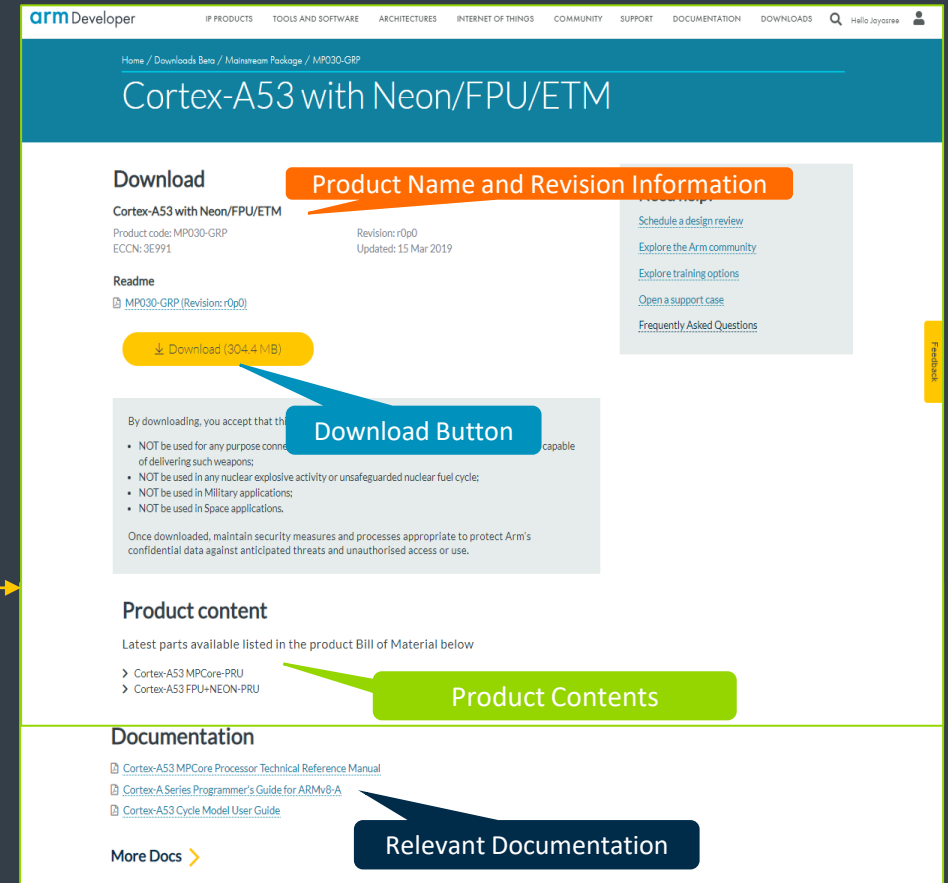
arm Developer IP PRODUCTS TOOLS AND SOFTWARE ARCHITECTURES INTERNET OF THINGS COMMUNITY SUPPORT DOCUMENTATION DOWNLOADS Hello Jayasree

Home / Downloads Beta / Mainstream Package / MP030-GRP

Cortex-A53 with Neon/FPU/ETM

Download

Product Name and Revision Information

Cortex-A53 with Neon/FPU/ETM

Product code: MP030-GRP
ECCN: 3E991

Revision: r0p0
Updated: 15 Mar 2019

Readme

MP030-GRP (Revision: r0p0)

Download (304.4 MB)

Schedule a design review
Explore the Arm community
Explore training options
Open a support case
Frequently Asked Questions

Feedback

By downloading, you accept that thi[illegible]

Download Button

- NOT be used for any purpose conne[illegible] capable of delivering such weapons;
- NOT be used in any nuclear explosive activity or unsafeguarded nuclear fuel cycle;
- NOT be used in Military applications;
- NOT be used in Space applications.

Once downloaded, maintain security measures and processes appropriate to protect Arm's confidential data against anticipated threats and unauthorised access or use.

Product content

Latest parts available listed in the product Bill of Material below

> Cortex-A53 MPCore-PRU
> Cortex-A53 FPU+NEON-PRU

Product Contents

Documentation

Cortex-A53 MPCore Processor Technical Reference Manual
Cortex-A Series Programmer's Guide for ARMv8-A
Cortex-A53 Cycle Model User Guide

Relevant Documentation

More Docs